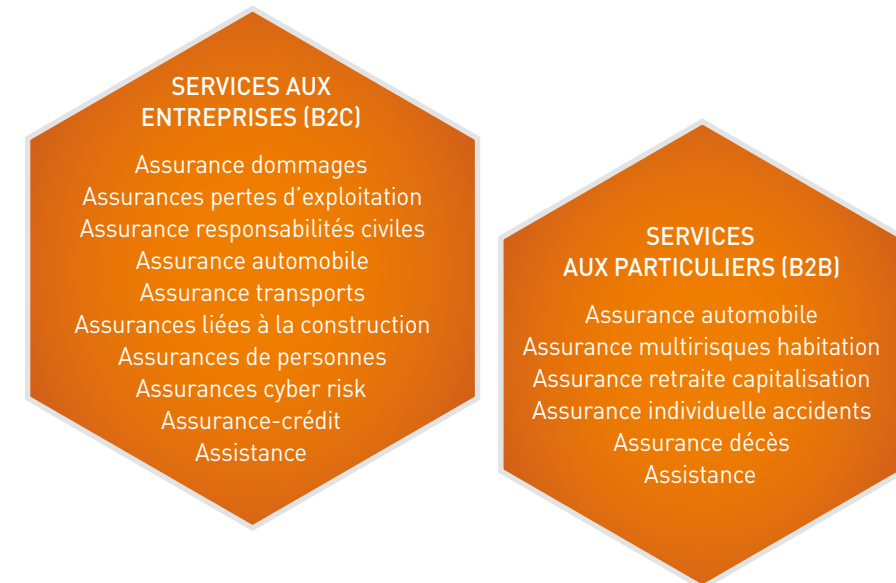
SERVICES AUX ENTREPRISES (B2C)

Assurance dommages
Assurances pertes d'exploitation
Assurance responsabilités civiles
Assurance automobile
Assurance transports
Assurances liées à la construction
Assurances de personnes
Assurances cyber risk
Assurance-crédit
Assistance

SERVICES AUX PARTICULIERS (B2B)

Assurance automobile
Assurance multirisques habitation
Assurance retraite capitalisation
Assurance individuelle accidents
Assurance décès
Assistance